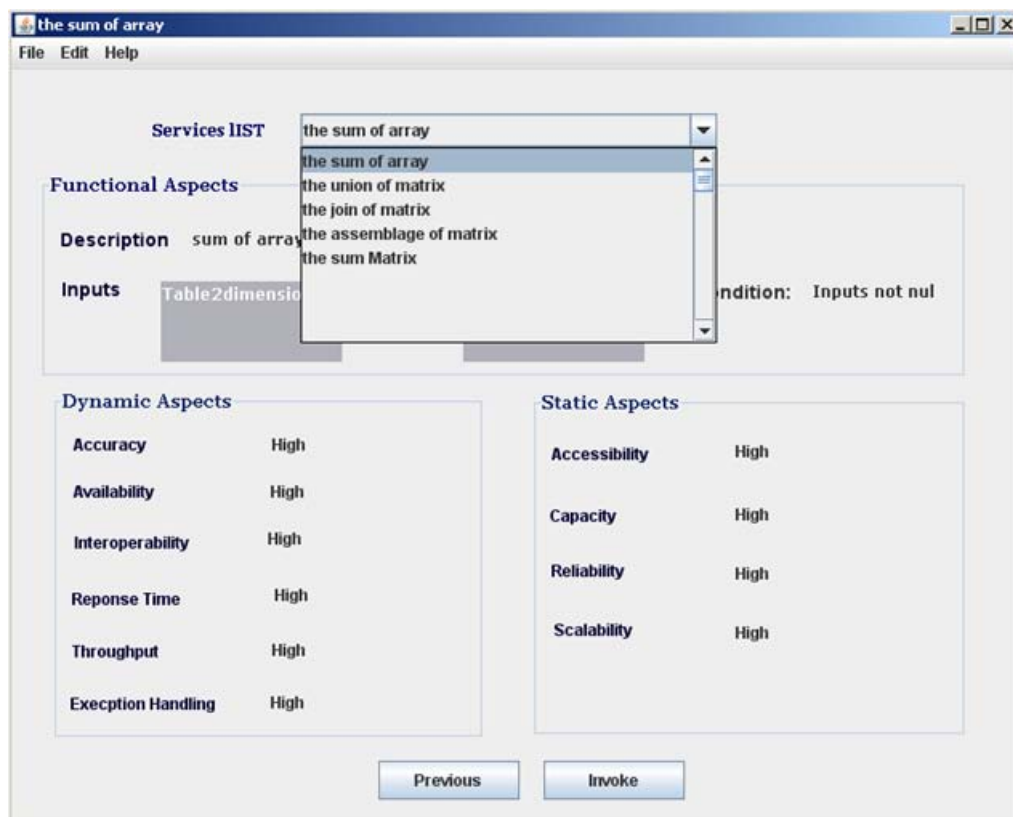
the sum of array

File Edit Help

Services lIST the sum of array

the sum of array
the union of matrix
the join of matrix
the assemblage of matrix
the sum Matrix

Functional Aspects

Description sum of array

Inputs Table2dimensio

ndition: Inputs not nul

Dynamic Aspects

| | |
|---|---|
| Accuracy | High |
| Availability | High |
| Interoperability | High |
| Reponse Time | High |
| Throughput | High |
| Execption Handling | High |

Static Aspects

| | |
|---|---|
| Accessibility | High |
| Capacity | High |
| Reliability | High |
| Scalability | High |

Previous Invoke